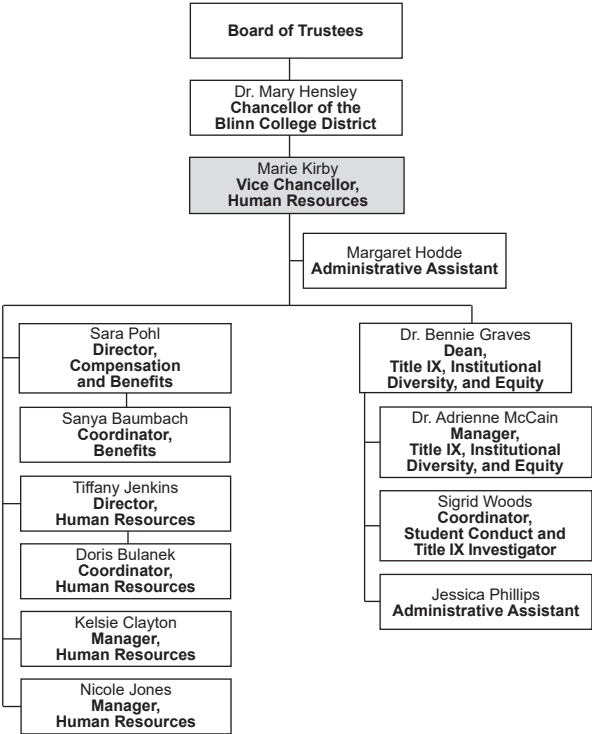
Board of Trustees

Dr. Mary Hensley
Chancellor of the Blinn College District

Marie Kirby
Vice Chancellor, Human Resources

Margaret Hodde
Administrative Assistant

Sara Pohl
Director, Compensation and Benefits

Sanya Baumbach
Coordinator, Benefits

Tiffany Jenkins
Director, Human Resources

Doris Bulanek
Coordinator, Human Resources

Kelsie Clayton
Manager, Human Resources

Nicole Jones
Manager, Human Resources

Dr. Bennie Graves
Dean, Title IX, Institutional Diversity, and Equity

Dr. Adrienne McCain
Manager, Title IX, Institutional Diversity, and Equity

Sigrid Woods
Coordinator, Student Conduct and Title IX Investigator

Jessica Phillips
Administrative Assistant